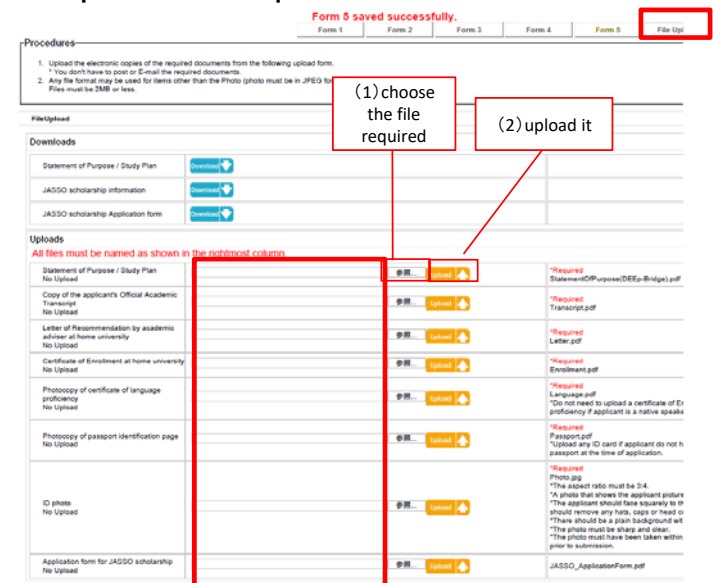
Form 5 saved successfully.

Form 1 | Form 2 | Form 3 | Form 4 | Form 5 | File Upl

Procedures

1. Upload the electronic copies of the required documents from the following upload form.
* You don't have to post or E-mail the required documents.
2. Any file format may be used for items other than the Photo (photo must be in JPEG fo
Files must be 2MB or less.

(1) choose the file required

(2) upload it

FileUpload

Downloads

| | | |
|---|---|---|
| Statement of Purpose / Study Plan | Download | |
| JASSO scholarship information | Download | |
| JASSO scholarship Application form | Download | |

Uploads

All files must be named as shown in the rightmost column

| | | | |
|---|---|---|---|
| Statement of Purpose / Study Plan No Upload | 参照... | Upload | *Required StatementOfPurpose(DEEp-Bridge).pdf |
| Copy of the applicant's Official Academic Transcript No Upload | 参照... | Upload | *Required Transcript.pdf |
| Letter of Recommendation by academic adviser at home university No Upload | 参照... | Upload | *Required Letter.pdf |
| Certificate of Enrollment at home university No Upload | 参照... | Upload | *Required Enrollment.pdf |
| Photocopy of certificate of language proficiency No Upload | 参照... | Upload | *Required Language.pdf *Do not need to upload a certificate of E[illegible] proficiency if applicant is a native speake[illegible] |
| Photocopy of passport identification page No Upload | 参照... | Upload | *Required Passport.pdf *Upload any ID card if applicant do not h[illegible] passport at the time of application. |
| ID photo No Upload | 参照... | Upload | *Required Photo.jpg *The aspect ratio must be 3:4. *A photo that shows the applicant picture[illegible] *The applicant should fane squarely to th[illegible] should remove any hats, caps or head c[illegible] *There should be a plain background wit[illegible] *The photo must be sharp and clear. *The photo must have been taken within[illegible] prior to submission. |
| Application form for JASSO scholarship No Upload | 参照... | Upload | JASSO_ApplicationForm.pdf |